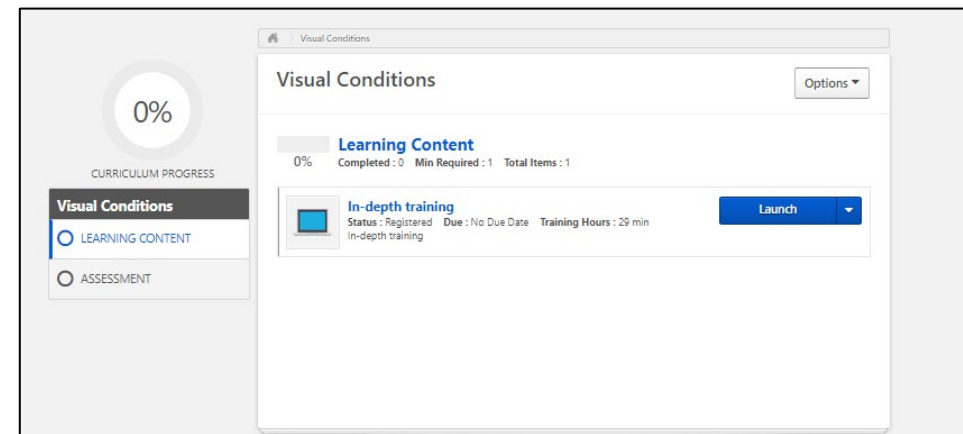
0%

CURRICULUM PROGRESS

Visual Conditions

LEARNING CONTENT

ASSESSMENT

Visual Conditions

Visual Conditions

Options ▾

Learning Content

0%

Completed : 0 Min Required : 1 Total Items : 1

In-depth training

Status : Registered Due : No Due Date Training Hours : 29 min

In-depth training

Launch